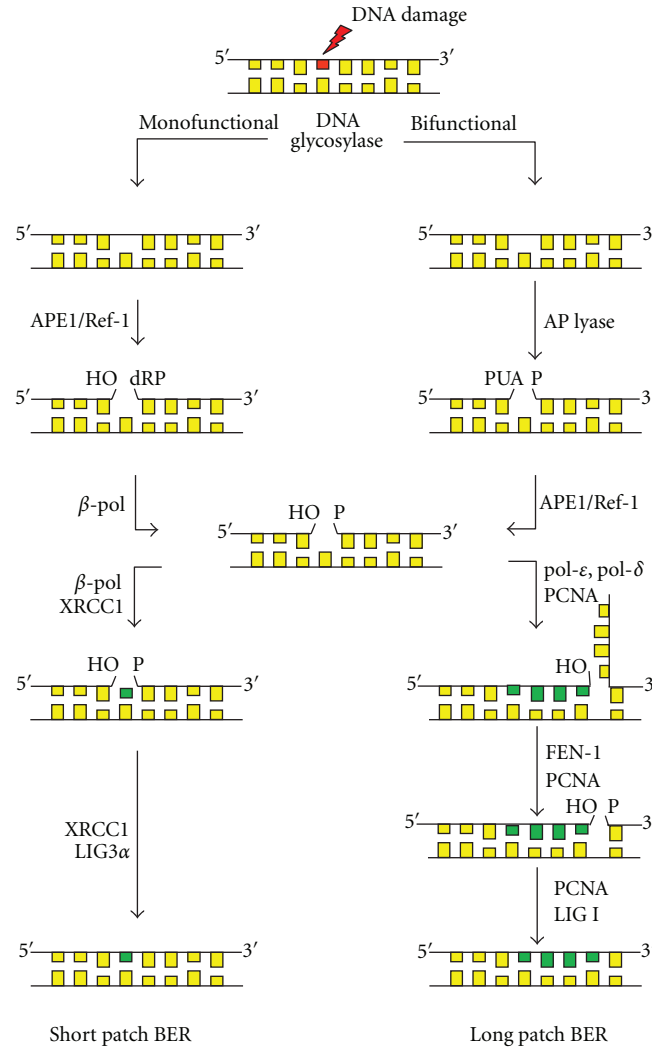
DNA damage

5′ 3′

Monofunctional DNA glycosylase Bifunctional

5′ 3′

5′ 3

APE1/Ref-1

AP lyase

HO dRP

5′ 3′

PUA P

5′ 3

$\beta$-pol

HO P

5′ 3′

APE1/Ref-1

$\beta$-pol XRCC1

pol-$\varepsilon$, pol-$\delta$ PCNA

HO P

5′ 3′

HO

5′ 3

FEN-1 PCNA

HO P

5′ 3

XRCC1 LIG3$\alpha$

PCNA LIG I

5′ 3′

5′ 3

Short patch BER

Long patch BER